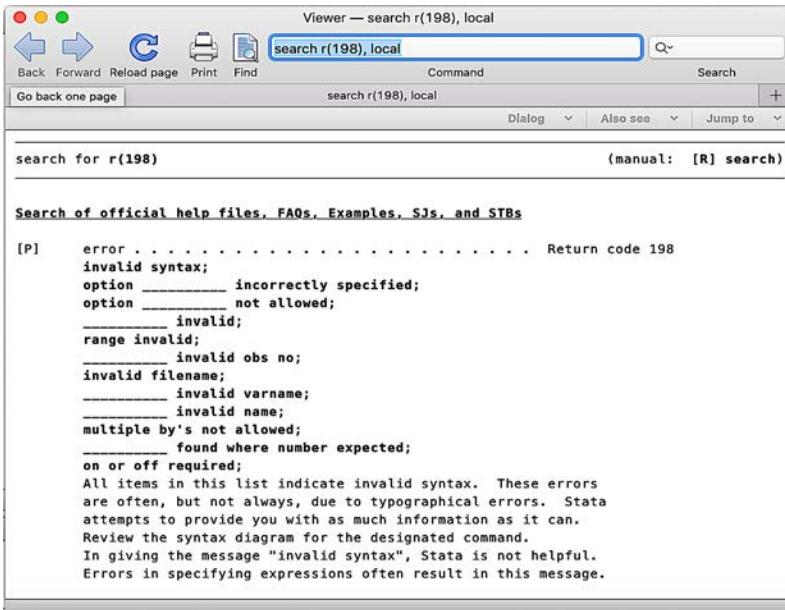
Viewer — search r(198), local

Back Forward Reload page Print Find

search r(198), local

Command

Search

Go back one page

search r(198), local

+

Dialog Also see Jump to

search for r(198) (manual: [R] search)

Search of official help files, FAQs, Examples, SJs, and STBs

[P] error . . . . . . . . . . . . . . . . . . . . . . . . Return code 198
invalid syntax;
option __________ incorrectly specified;
option __________ not allowed;
__________ invalid;
range invalid;
__________ invalid obs no;
invalid filename;
__________ invalid varname;
__________ invalid name;
multiple by's not allowed;
__________ found where number expected;
on or off required;
All items in this list indicate invalid syntax. These errors are often, but not always, due to typographical errors. Stata attempts to provide you with as much information as it can. Review the syntax diagram for the designated command.
In giving the message "invalid syntax", Stata is not helpful.
Errors in specifying expressions often result in this message.